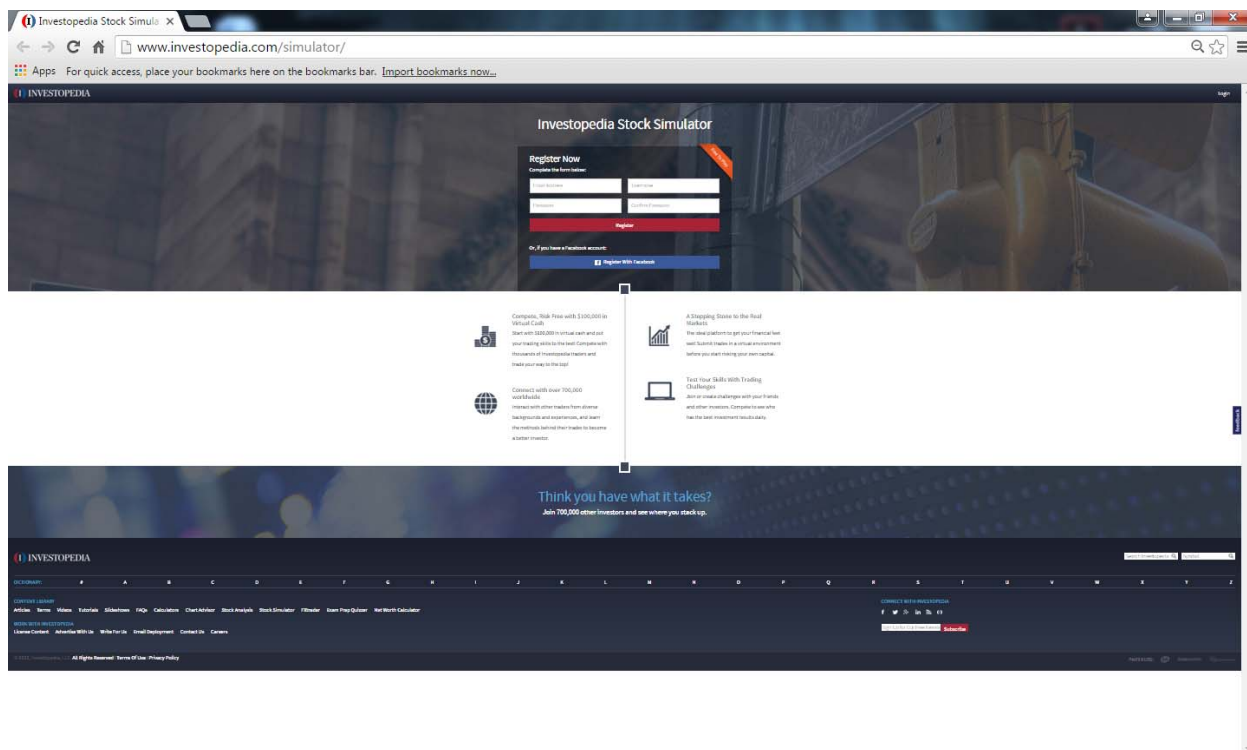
Investopedia Stock Simula ×

www.investopedia.com/simulator/

Apps For quick access, place your bookmarks here on the bookmarks bar. Import bookmarks now...

INVESTOPEDIA

Login

Investopedia Stock Simulator

Register Now
Complete the form below:

Email Address
Username
Password
Confirm Password

Register

Or, if you have a Facebook account:

Register With Facebook

Compete, Risk Free with $100,000 in Virtual Cash
Start with $100,000 in virtual cash and put your trading skills to the test! Compete with thousands of Investopedia traders and trade your way to the top!

A Stepping Stone to the Real Markets
The ideal platform to get your financial feet wet! Submit trades in a virtual environment before you start risking your own capital.

Connect with over 700,000 worldwide
Interact with other traders from diverse backgrounds and experiences, and learn the methods behind their trades to become a better investor.

Test Your Skills With Trading Challenges
Join or create challenges with your friends and other investors. Compete to see who has the best investment results daily.

Feedback

Think you have what it takes?
Join 700,000 other investors and see where you stack up.

INVESTOPEDIA

DICTIONARY: # A B C D E F G H I J K L M N O P Q R S T U V W X Y Z

CONTENT LIBRARY
Articles Terms Videos Tutorials Slideshows FAQs Calculators Chart Advisor Stock Analysis Stock Simulator FXtrader Exam Prep Quizzer Net Worth Calculator

WORK WITH INVESTOPEDIA
License Content Advertise With Us Write For Us Email Deployment Contact Us Careers

CONNECT WITH INVESTOPEDIA

Subscribe

© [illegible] All Rights Reserved Terms Of Use Privacy Policy